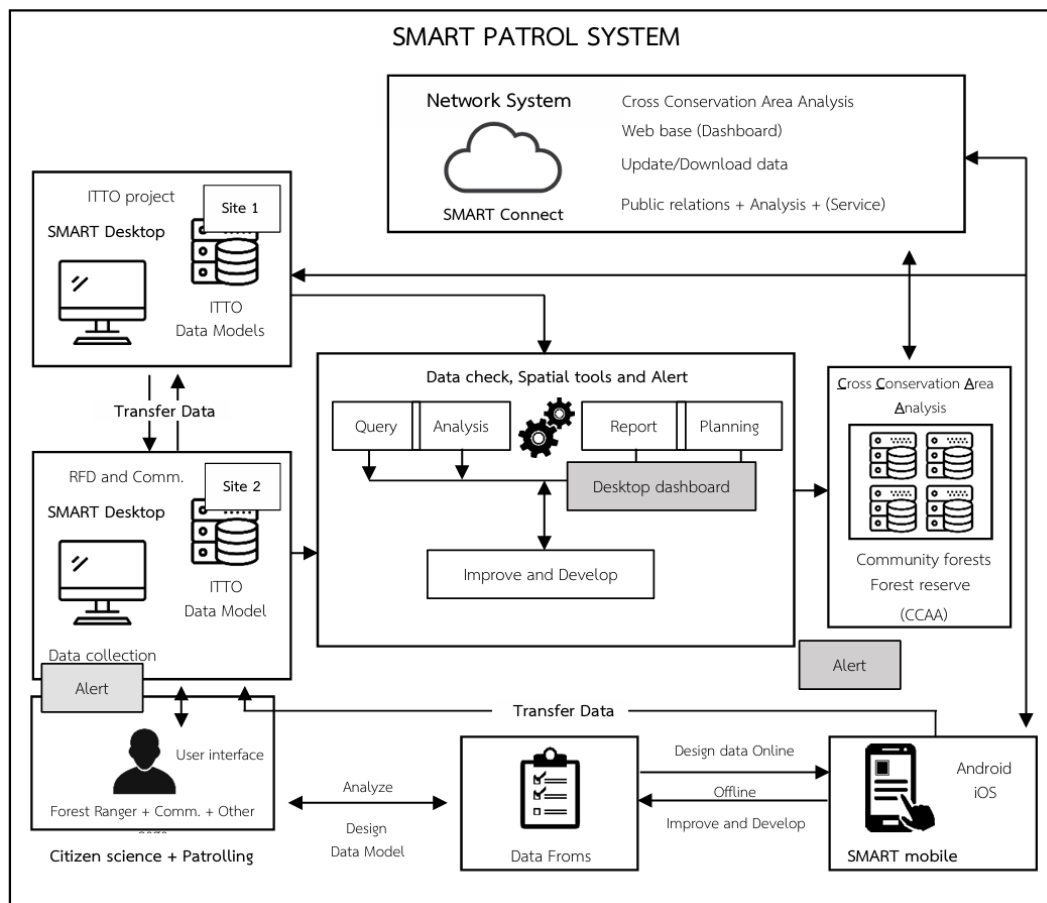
SMART PATROL SYSTEM

Network System

SMART Connect

Cross Conservation Area Analysis

Web base (Dashboard)

Update/Download data

Public relations + Analysis + (Service)

ITTO project

Site 1

SMART Desktop

ITTO Data Models

Transfer Data

RFD and Comm.

Site 2

SMART Desktop

ITTO Data Model

Data collection

Alert

Data check, Spatial tools and Alert

Query

Analysis

Report

Planning

Desktop dashboard

Improve and Develop

Cross Conservation Area Analysis

Community forests

Forest reserve

(CCAA)

Alert

Transfer Data

User interface

Forest Ranger + Comm. + Other

Citizen science + Patrolling

Analyze

Design Data Model

Data Froms

Design data Online

Offline

Improve and Develop

Android

iOS

SMART mobile